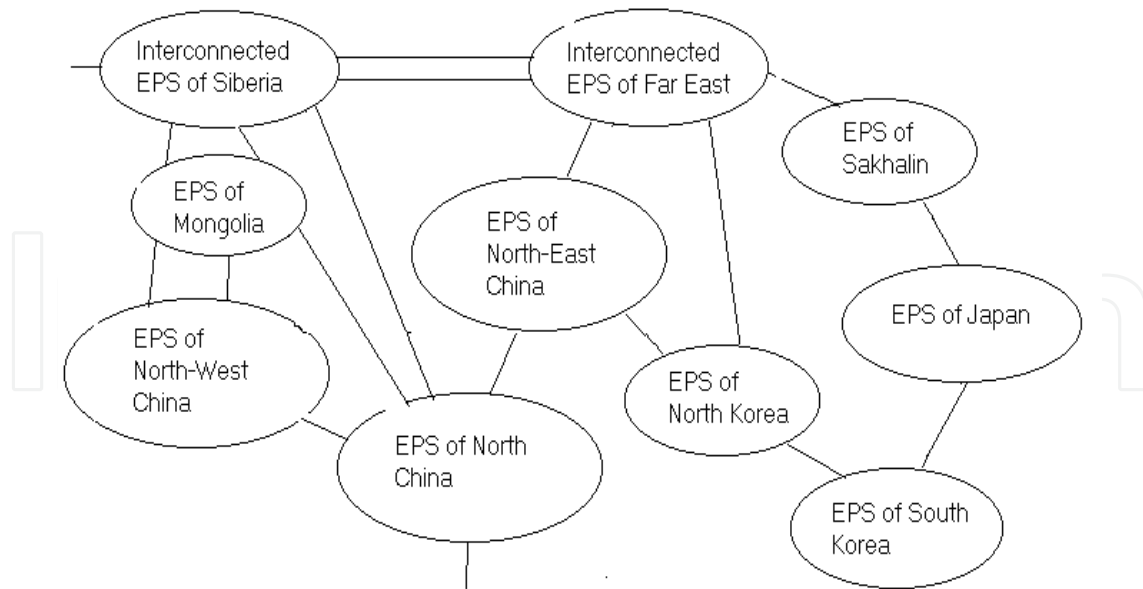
Interconnected EPS of Siberia

Interconnected EPS of Far East

EPS of Sakhalin

EPS of Mongolia

EPS of North-East China

EPS of Japan

EPS of North-West China

EPS of North Korea

EPS of North China

EPS of South Korea